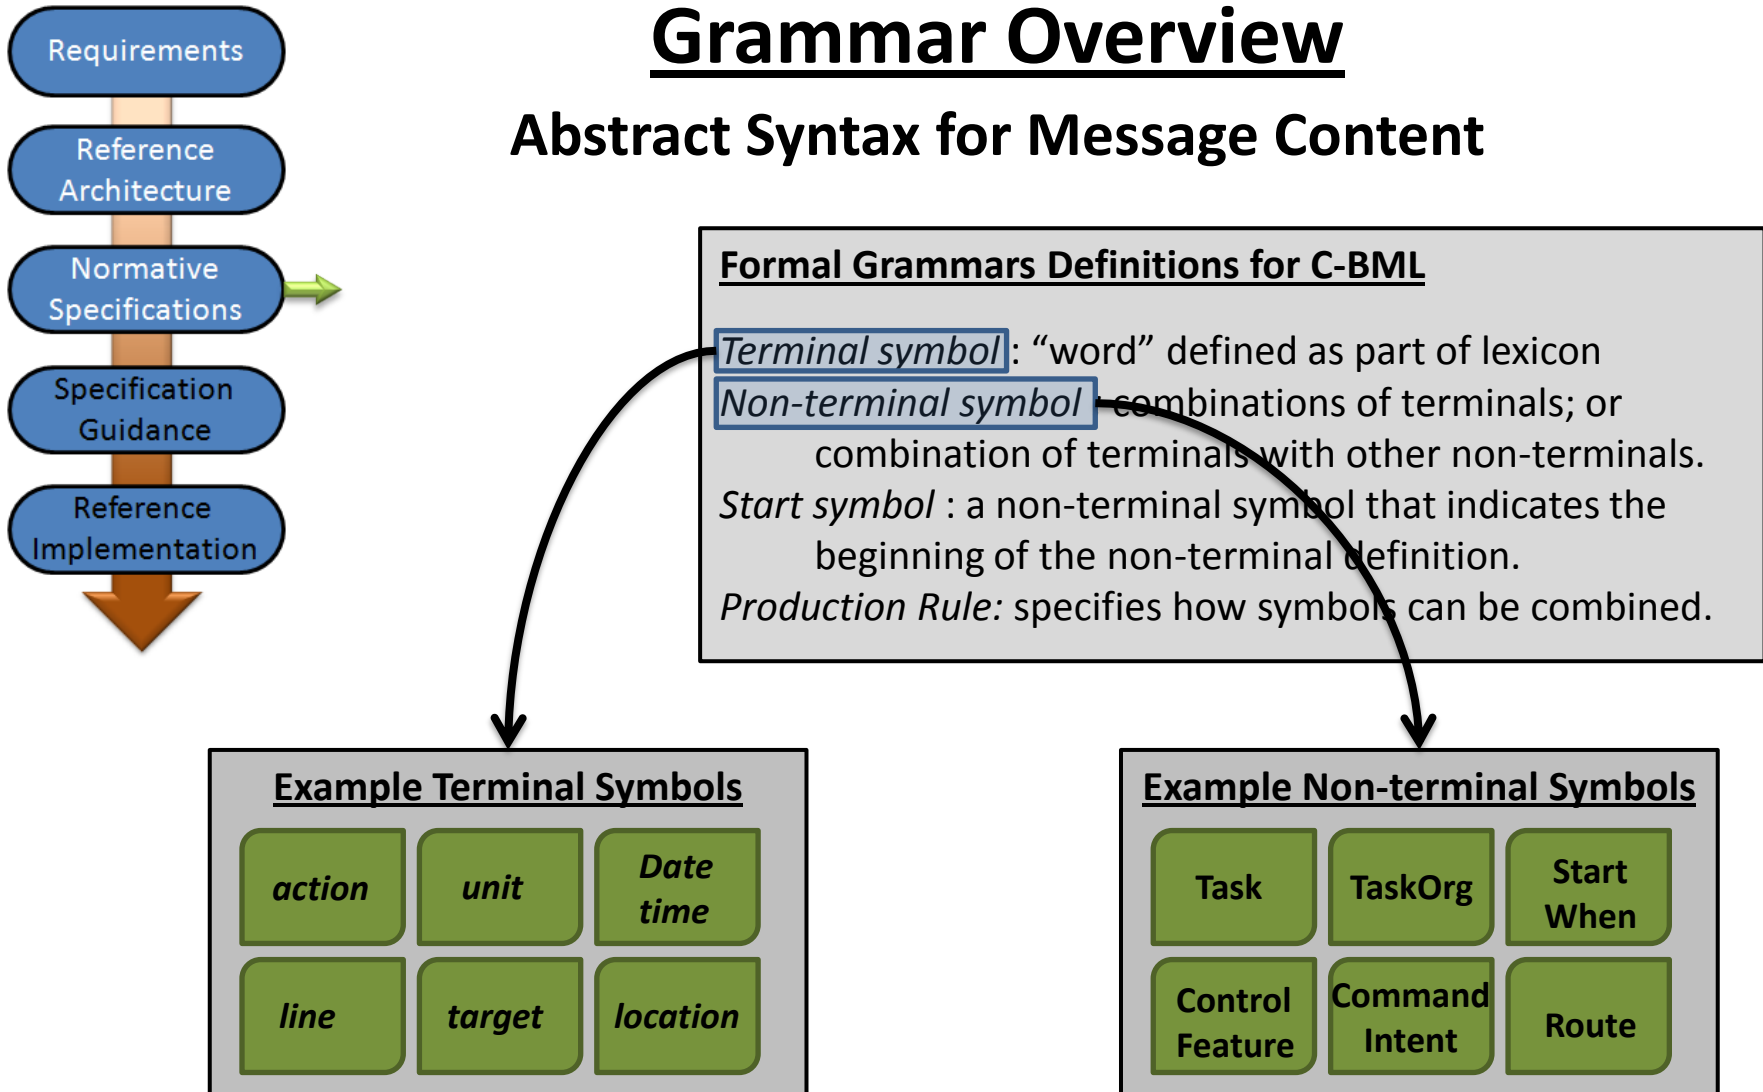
Requirements

Reference Architecture

Normative Specifications

Specification Guidance

Reference Implementation

Grammar Overview

Abstract Syntax for Message Content

Formal Grammars Definitions for C-BML

Terminal symbol: “word” defined as part of lexicon
Non-terminal symbol: combinations of terminals; or combination of terminals with other non-terminals.
Start symbol : a non-terminal symbol that indicates the beginning of the non-terminal definition.
Production Rule: specifies how symbols can be combined.

Example Terminal Symbols

| action | unit | Date time |
|---|---|---|
| line | target | location |

Example Non-terminal Symbols

| Task | TaskOrg | Start When |
|---|---|---|
| Control Feature | Command Intent | Route |